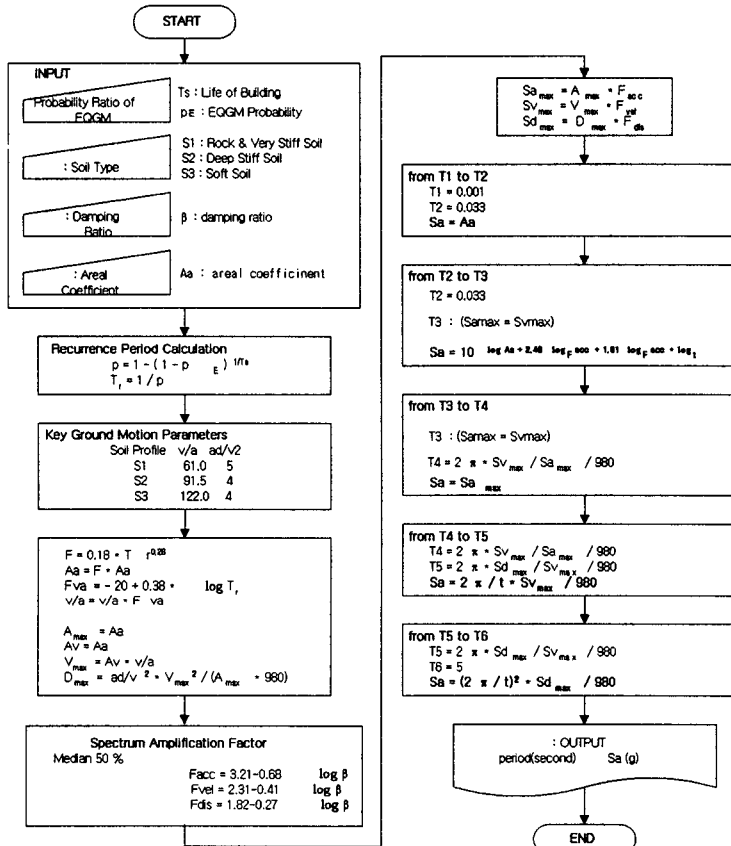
START

INPUT

Probability Ratio of EQGM

Ts : Life of Building
pE : EQGM Probability

: Soil Type

S1 : Rock & Very Stiff Soil
S2 : Deep Stiff Soil
S3 : Soft Soil

: Damping Ratio

β : damping ratio

: Areal Coefficient

Aa : areal coefficinent

Recurrence Period Calculation
$p = 1 - (1 - p_E)^{1/Ts}$
$T_r = 1 / p$

Key Ground Motion Parameters

| Soil Profile | v/a | ad/v2 |
|---|---|---|
| S1 | 61.0 | 5 |
| S2 | 91.5 | 4 |
| S3 | 122.0 | 4 |

$F = 0.18 \cdot T_r^{0.28}$
Aa = F · Aa
Fva = - 20 + 0.38 · log $T_r$
v/a = v/a · F va

$A_{max}$ = Aa
AV = Aa
$V_{max}$ = Av · v/a
$D_{max}$ = ad/v $^2$ · $V_{max}{}^2$ / ($A_{max}$ · 980)

Spectrum Amplification Factor
Median 50 %
Facc = 3.21-0.68 log β
Fvel = 2.31-0.41 log β
Fdis = 1.82-0.27 log β

$Sa_{max} = A_{max} \cdot F_{acc}$
$Sv_{max} = V_{max} \cdot F_{vel}$
$Sd_{max} = D_{max} \cdot F_{dis}$

from T1 to T2
T1 = 0.001
T2 = 0.033
Sa = Aa

from T2 to T3
T2 = 0.033

T3 : (Samax = Svmax)

Sa = 10 $^{\log Aa + 2.40 \log_F acc + 1.61 \log_F acc + \log_t}$

from T3 to T4

T3 : (Samax = Svmax)

T4 = 2 π · $Sv_{max}$ / $Sa_{max}$ / 980
Sa = $Sa_{max}$

from T4 to T5
T4 = 2 π · $Sv_{max}$ / $Sa_{max}$ / 980
T5 = 2 π · $Sd_{max}$ / $Sv_{max}$ / 980
Sa = 2 π / t · $Sv_{max}$ / 980

from T5 to T6
T5 = 2 π · $Sd_{max}$ / $Sv_{max}$ / 980
T6 = 5
Sa = (2 π / t)$^2$ · $Sd_{max}$ / 980

: OUTPUT
period(second) Sa (g)

END